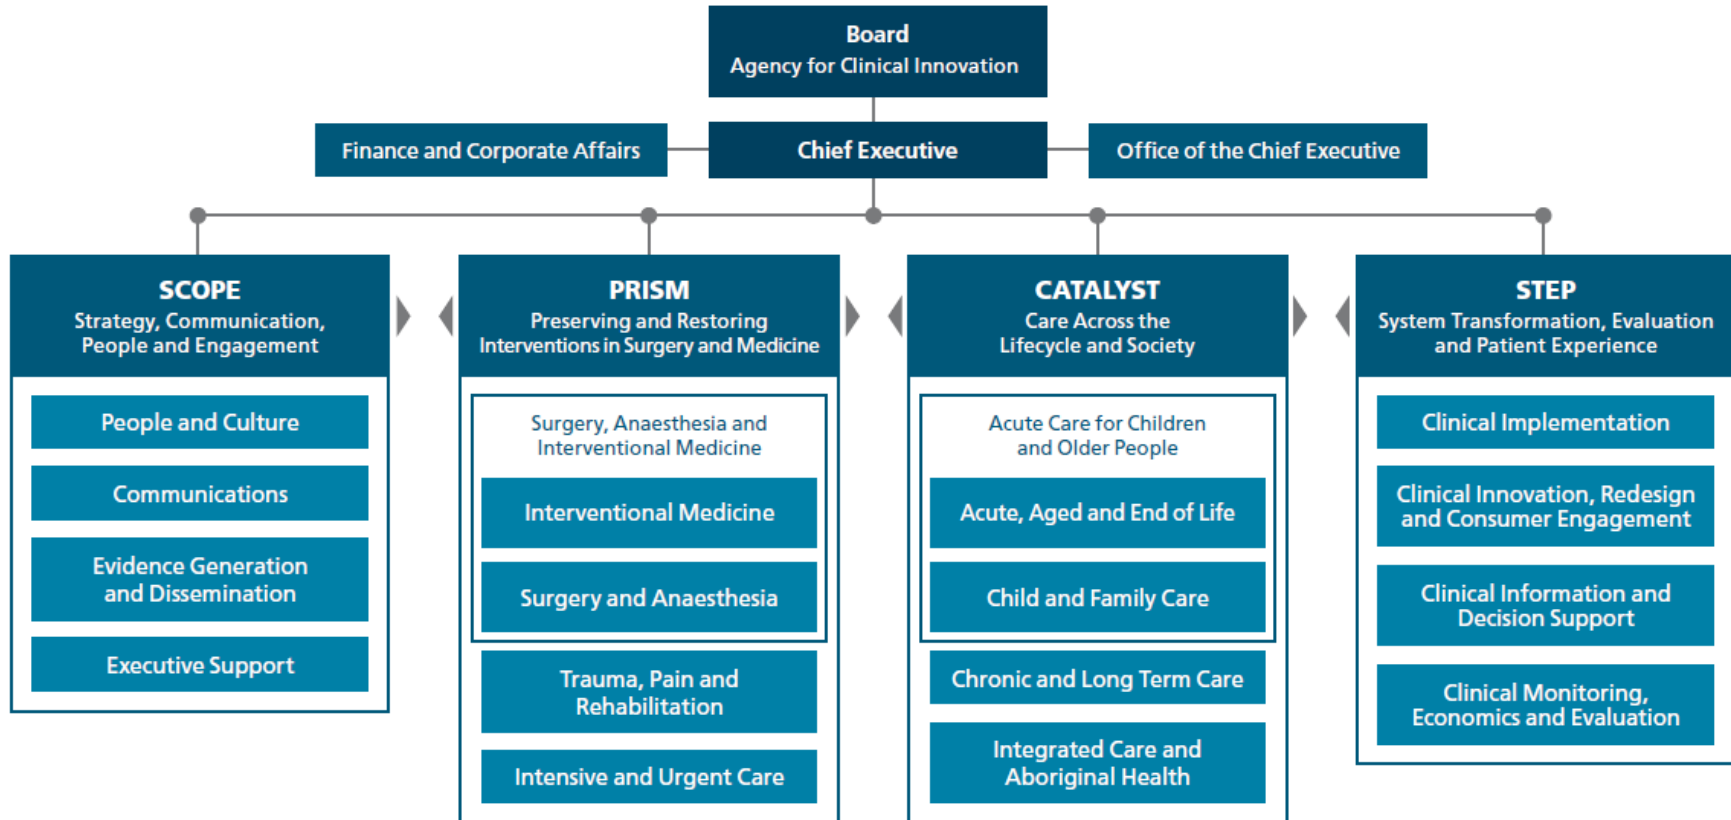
Board
Agency for Clinical Innovation

Finance and Corporate Affairs

Chief Executive

Office of the Chief Executive

SCOPE
Strategy, Communication, People and Engagement

People and Culture

Communications

Evidence Generation and Dissemination

Executive Support

PRISM
Preserving and Restoring Interventions in Surgery and Medicine

Surgery, Anaesthesia and Interventional Medicine

Interventional Medicine

Surgery and Anaesthesia

Trauma, Pain and Rehabilitation

Intensive and Urgent Care

CATALYST
Care Across the Lifecycle and Society

Acute Care for Children and Older People

Acute, Aged and End of Life

Child and Family Care

Chronic and Long Term Care

Integrated Care and Aboriginal Health

STEP
System Transformation, Evaluation and Patient Experience

Clinical Implementation

Clinical Innovation, Redesign and Consumer Engagement

Clinical Information and Decision Support

Clinical Monitoring, Economics and Evaluation